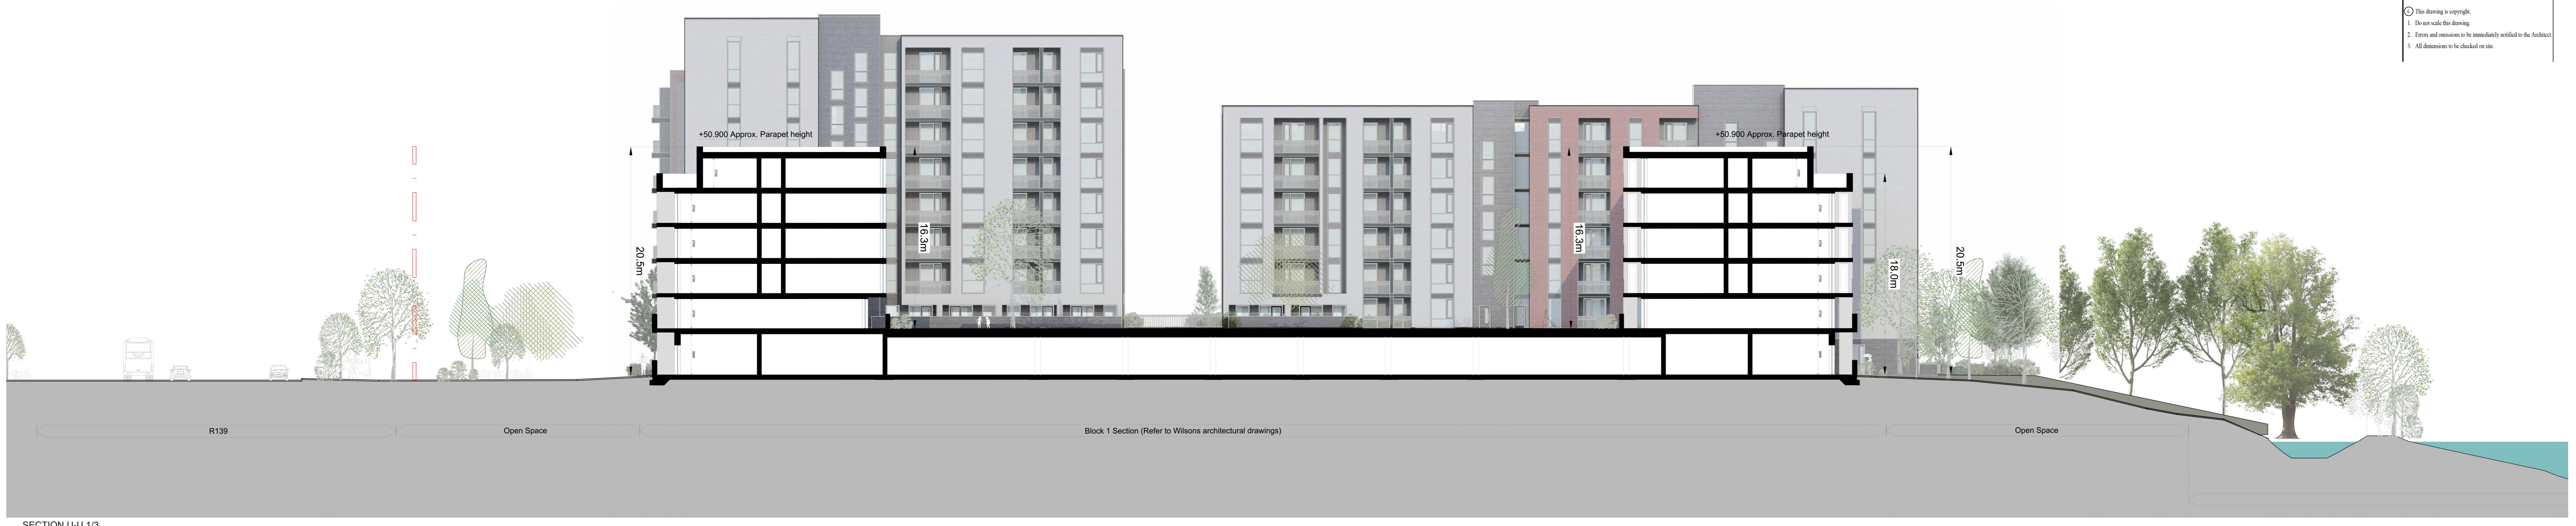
© This drawing is copyright.
1. Do not scale this drawing.
2. Errors and omissions to be immediately notified to the Architect.
3. All dimensions to be checked on site.

+50.900 Approx. Parapet height

+50.900 Approx. Parapet height

20.5m

16.3m

16.3m

18.0m

20.5m

R139

Open Space

Block 1 Section (Refer to Wilsons architectural drawings)

Open Space

SECTION U-U 1/3